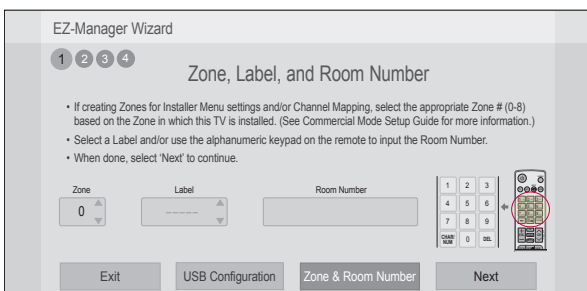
EZ-Manager Wizard

1 2 3 4

Zone, Label, and Room Number

• If creating Zones for Installer Menu settings and/or Channel Mapping, select the appropriate Zone # (0-8) based on the Zone in which this TV is installed. (See Commercial Mode Setup Guide for more information.)

• Select a Label and/or use the alphanumeric keypad on the remote to input the Room Number.

• When done, select 'Next' to continue.

Zone
0

Label
-----

Room Number

| 1 | 2 | 3 |
|---|---|---|
| 4 | 5 | 6 |
| 7 | 8 | 9 |
| CHAR/NUM | 0 | DEL |

Exit

USB Configuration

Zone & Room Number

Next